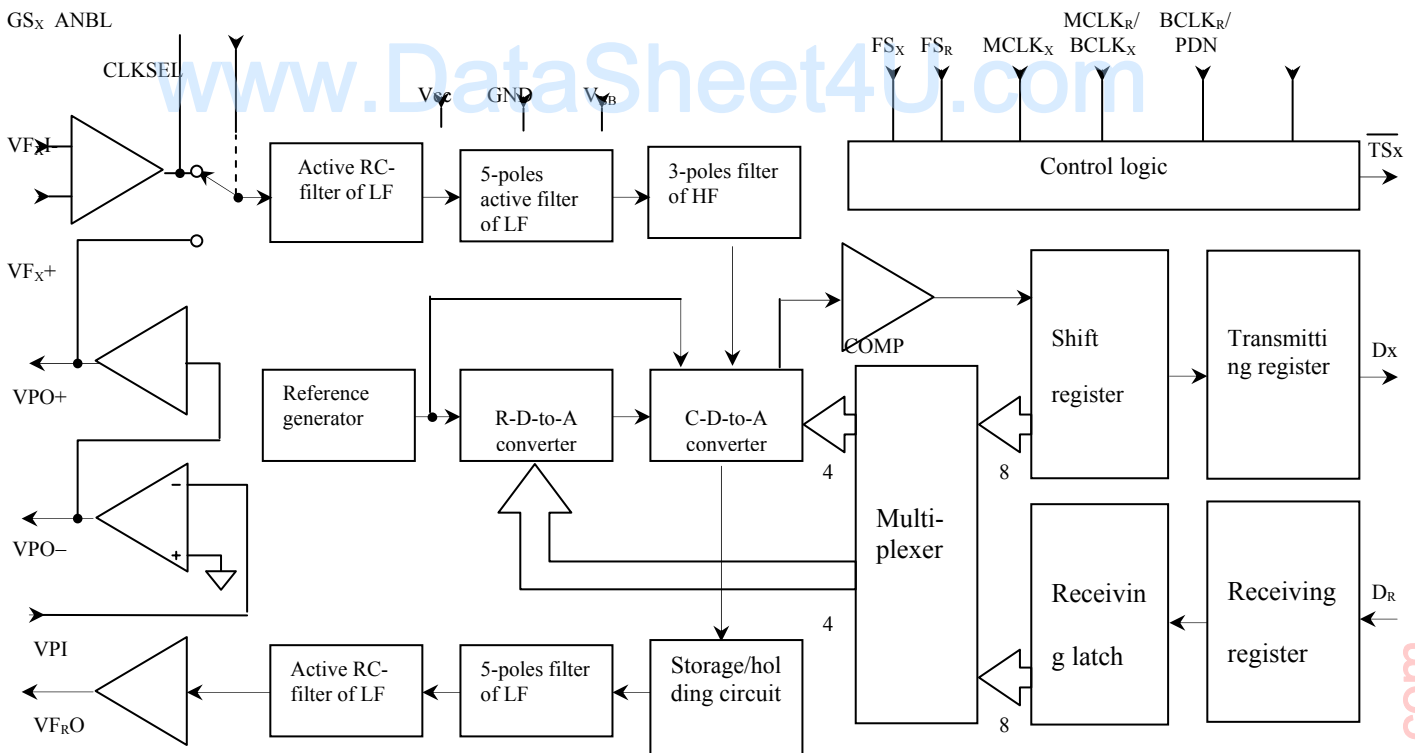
$GS_X$ ANBL

CLKSEL

www.DataSheet4U.com

$V_{CC}$ GND $V_{BB}$

$FS_X$ $FS_R$ $MCLK_X$ $MCLK_R$/ $BCLK_X$ $BCLK_R$/ PDN

$VF_X$I–

Active RC-filter of LF

5-poles active filter of LF

3-poles filter of HF

Control logic

$\overline{TSx}$

$VF_X$+

COMP

Shift register

Transmitting register

Dx

VPO+

Reference generator

R-D-to-A converter

C-D-to-A converter

4

8

VPO–

Multi-plexer

Receiving latch

Receiving register

$D_R$

4

VPI

$VF_RO$

Active RC-filter of LF

5-poles filter of LF

Storage/holding circuit

8